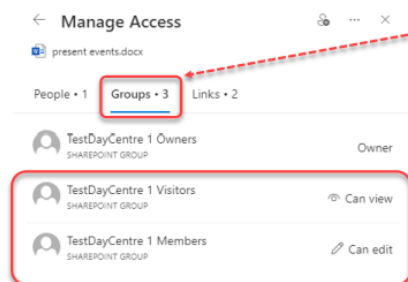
Manage Access

present events.docx

People • 1 Groups • 3 Links • 2

TestDayCentre 1 Owners
SHAREPOINT GROUP
Owner

TestDayCentre 1 Visitors
SHAREPOINT GROUP
Can view

TestDayCentre 1 Members
SHAREPOINT GROUP
Can edit